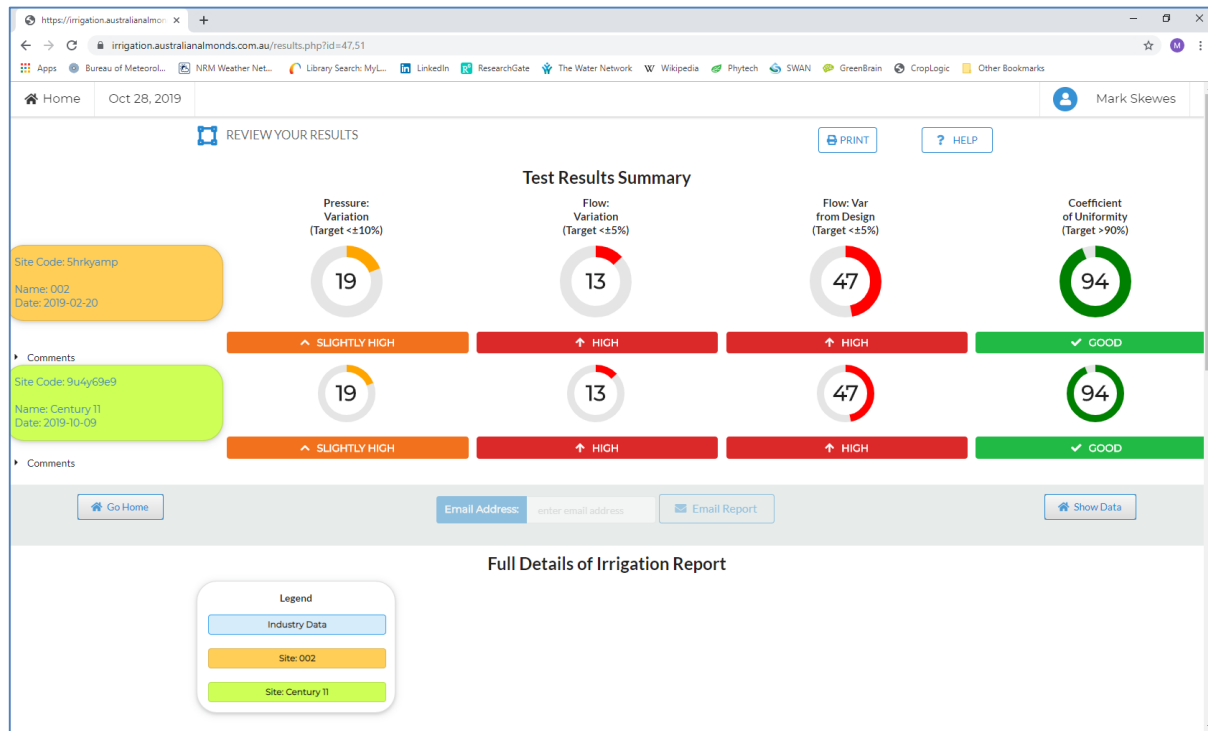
https://irrigation.australianalmon ×

irrigation.australianalmonds.com.au/results.php?id=47,51

Apps Bureau of Meteorol... NRM Weather Net... Library Search: MyL... LinkedIn ResearchGate The Water Network Wikipedia Phytech SWAN GreenBrain CropLogic Other Bookmarks

Home Oct 28, 2019 Mark Skewes

REVIEW YOUR RESULTS

PRINT

? HELP

Test Results Summary

Pressure: Variation (Target <±10%)

Flow: Variation (Target <±5%)

Flow: Var from Design (Target <±5%)

Coefficient of Uniformity (Target >90%)

Site Code: 5hrkyamp

Name: 002
Date: 2019-02-20

19 13 47 94

SLIGHTLY HIGH HIGH HIGH GOOD

Comments

Site Code: 9u4y69e9

Name: Century 11
Date: 2019-10-09

19 13 47 94

SLIGHTLY HIGH HIGH HIGH GOOD

Comments

Go Home

Email Address: enter email address

Email Report

Show Data

Full Details of Irrigation Report

Legend

Industry Data

Site: 002

Site: Century 11